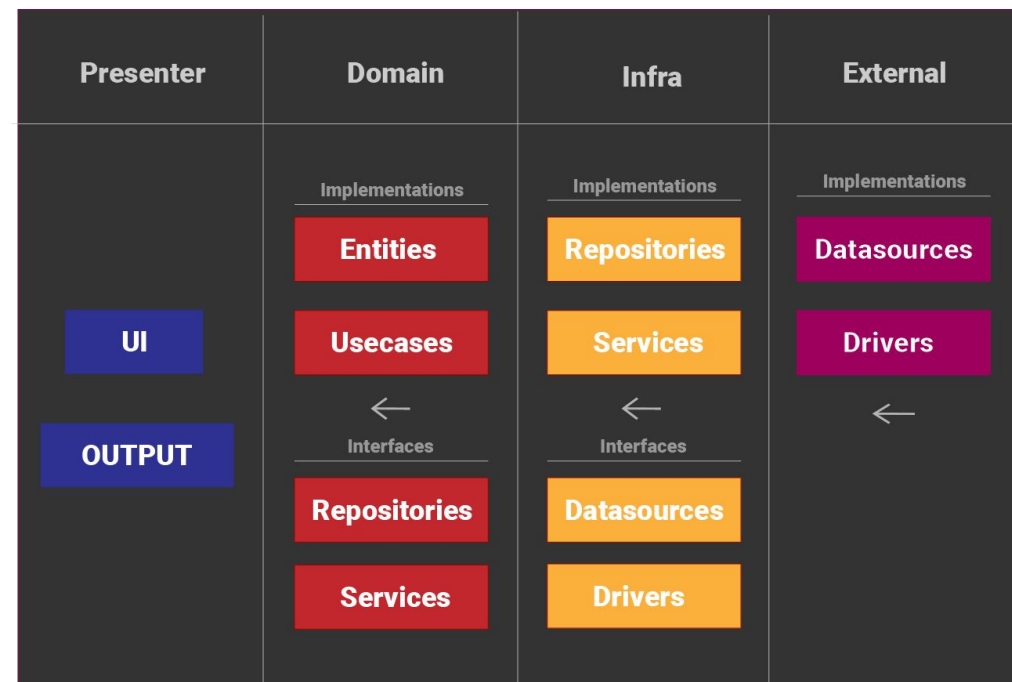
| Presenter | Domain | Infra | External |
|---|---|---|---|
| UI<br>OUTPUT | Implementations<br>Entities<br>Usecases<br>←<br>Interfaces<br>Repositories<br>Services | Implementations<br>Repositories<br>Services<br>←<br>Interfaces<br>Datasources<br>Drivers | Implementations<br>Datasources<br>Drivers<br>← |